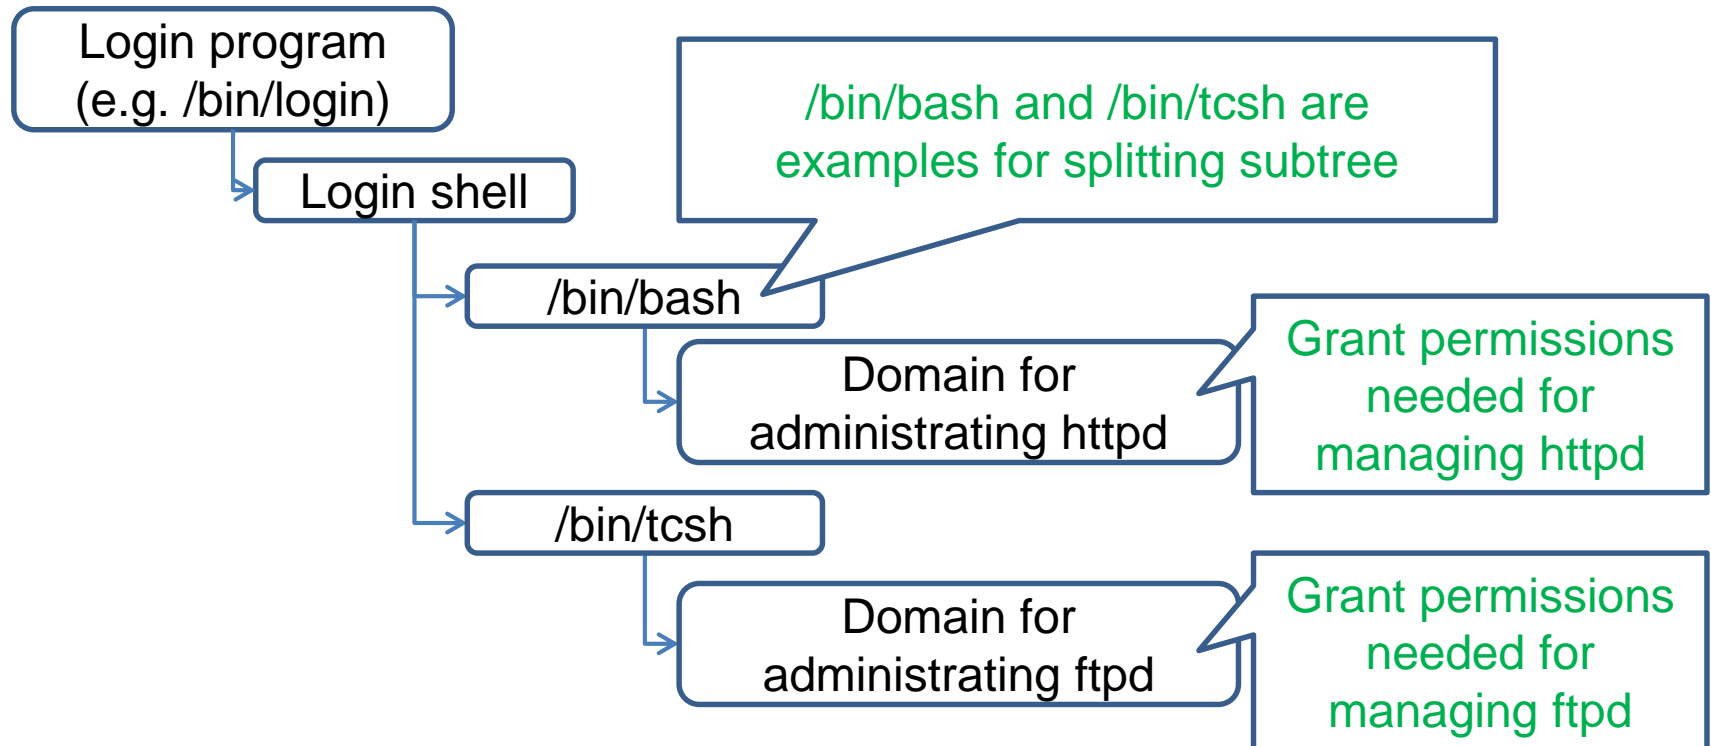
Login program
(e.g. /bin/login)

Login shell

/bin/bash and /bin/tcsh are examples for splitting subtree

/bin/bash

Domain for administrating httpd

Grant permissions needed for managing httpd

/bin/tcsh

Domain for administrating ftpd

Grant permissions needed for managing ftpd